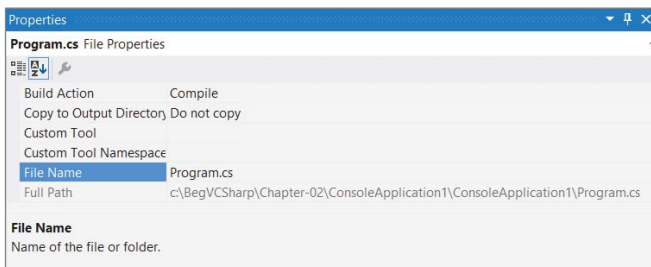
Properties

Program.cs File Properties

| | |
|---|---|
| Build Action | Compile |
| Copy to Output Directory | Do not copy |
| Custom Tool | |
| Custom Tool Namespace | |
| File Name | Program.cs |
| Full Path | c:\BegVCSharp\Chapter-02\ConsoleApplication1\ConsoleApplication1\Program.cs |

File Name
Name of the file or folder.